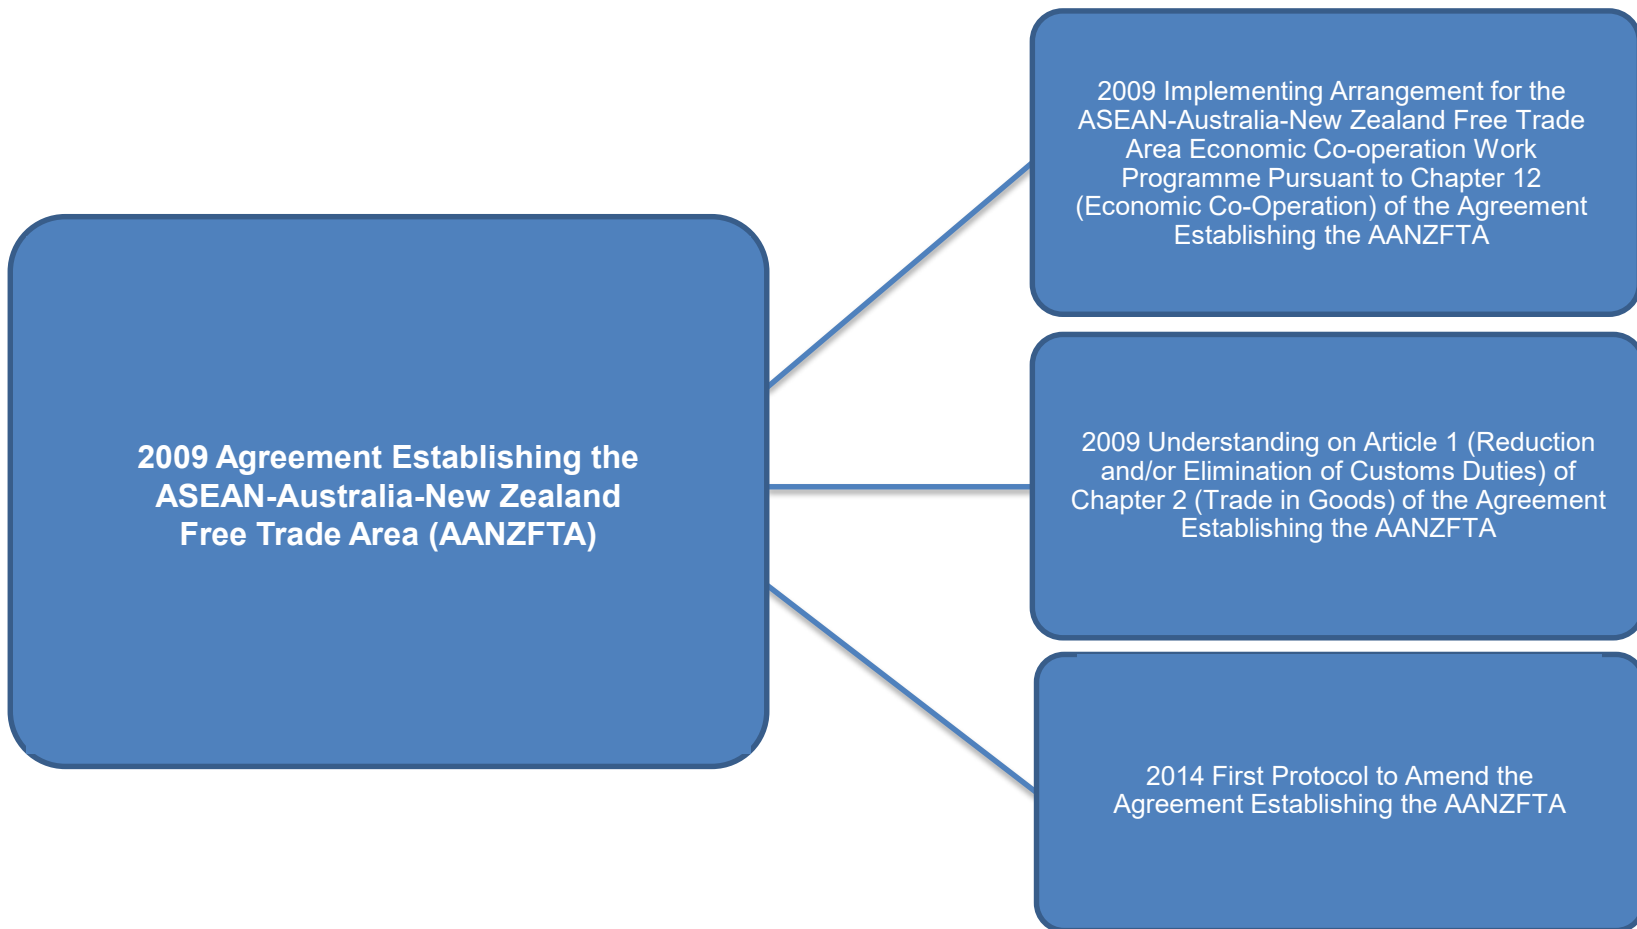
2009 Agreement Establishing the ASEAN-Australia-New Zealand Free Trade Area (AANZFTA)

2009 Implementing Arrangement for the ASEAN-Australia-New Zealand Free Trade Area Economic Co-operation Work Programme Pursuant to Chapter 12 (Economic Co-Operation) of the Agreement Establishing the AANZFTA

2009 Understanding on Article 1 (Reduction and/or Elimination of Customs Duties) of Chapter 2 (Trade in Goods) of the Agreement Establishing the AANZFTA

2014 First Protocol to Amend the Agreement Establishing the AANZFTA